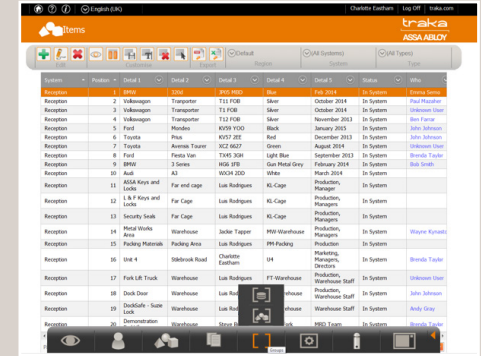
English (UK) | Charlotte Eastham | Log Off | traka.com

Items

traka
ASSA ABLOY

Edit | Columns | Panel | Default | Region | (All Systems) | System | (All Types) | Type

| System | Position | Detail 1 | Detail 2 | Detail 3 | Detail 4 | Detail 5 | Status | Who |
|---|---|---|---|---|---|---|---|---|
| Reception | 1 | BMW | 320d | JM55 MBD | Blue | Feb 2014 | In System | Emma Serna |
| Reception | 2 | Volkswagen | Transporter | T11 FOB | Silver | October 2014 | In System | Paul Mazeher |
| Reception | 3 | Volkswagen | Transporter | T11 FOB | Silver | October 2014 | In System | Unknown User |
| Reception | 4 | Volkswagen | Transporter | T12 FOB | Silver | November 2013 | In System | Ben Farrar |
| Reception | 5 | Ford | Mondeo | KV59 YOO | Black | January 2015 | In System | John Johnson |
| Reception | 6 | Toyota | Prius | KV57 JTE | Red | December 2013 | In System | John Johnson |
| Reception | 7 | Toyota | Avensis Tourer | XCZ 0627 | Green | August 2014 | In System | Unknown User |
| Reception | 8 | Ford | Festa Van | TX45 3GH | Light Blue | September 2013 | In System | Brenda Taylor |
| Reception | 9 | BMW | 3 Series | HG6 1FB | Gun Metal Grey | February 2014 | In System | Bob Smith |
| Reception | 10 | Audi | A3 | WX34 2DD | White | March 2014 | In System | |
| Reception | 11 | ASSA Keys and Locks | Far end cage | Luis Rodrigues | KL-Cage | Production, Manager | In System | |
| Reception | 12 | L & F Keys and Locks | Far Cage | Luis Rodrigues | KL-Cage | Production, Manager | In System | |
| Reception | 13 | Security Seals | Far Cage | Luis Rodrigues | KL-Cage | Production, Manager | In System | |
| Reception | 14 | Metal Works Area | Warehouse | Jackie Tapper | MW-Warehouse | Production, Manager | In System | Wayne Kynasto |
| Reception | 15 | Packing Materials | Packing Area | Luis Rodrigues | PM-Packing | Production | In System | |
| Reception | 16 | Unit 4 | Stilebrook Road | Charlotte Eastham | U4 | Marketing, Managers, Directors | In System | Brenda Taylor |
| Reception | 17 | Fork Lift Truck | Warehouse | Luis Rodrigues | FT-Warehouse | Production, Warehouse Staff | In System | John Johnson |
| Reception | 18 | Dock Door | Warehouse | Luis Rodrigues | | Production, Warehouse Staff | In System | |
| Reception | 19 | DockSafe - Suzie Lock | Warehouse | Luis Rodrigues | | Production, Warehouse Staff | In System | Andy Gray |
| Reception | 20 | Demonstration | Warehouse | Steve B | | MRD Team | In System | Brenda Taylor |

Groups